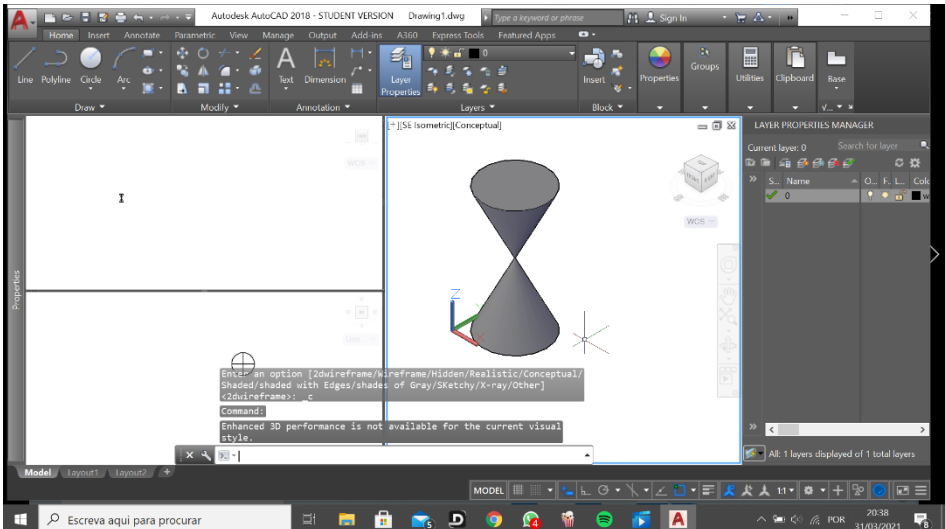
Autodesk AutoCAD 2018 - STUDENT VERSION Drawing1.dwg

Type a keyword or phrase

Sign In

Home Insert Annotate Parametric View Manage Output Add-ins A360 Express Tools Featured Apps

Line Polyline Circle Arc

Text Dimension

Layer Properties

Insert

Properties

Groups

Utilities

Clipboard

Base

Draw ▾

Modify ▾

Annotation ▾

Layers ▾

Block ▾

[+][SE Isometric][Conceptual]

WCS

LAYER PROPERTIES MANAGER

Current layer: 0

Search for layer

S... Name

O... F... L... Colo

0

Properties

Enter an option [2dwireframe/Wireframe/Hidden/Realistic/Conceptual/Shaded/shaded with Edges/shades of Gray/SKetchy/X-ray/Other] <2dwireframe>: _c

Command:

Enhanced 3D performance is not available for the current visual style.

All: 1 layers displayed of 1 total layers

Model Layout1 Layout2 +

MODEL

1:1

Escreva aqui para procurar

POR

20:38

31/03/2021